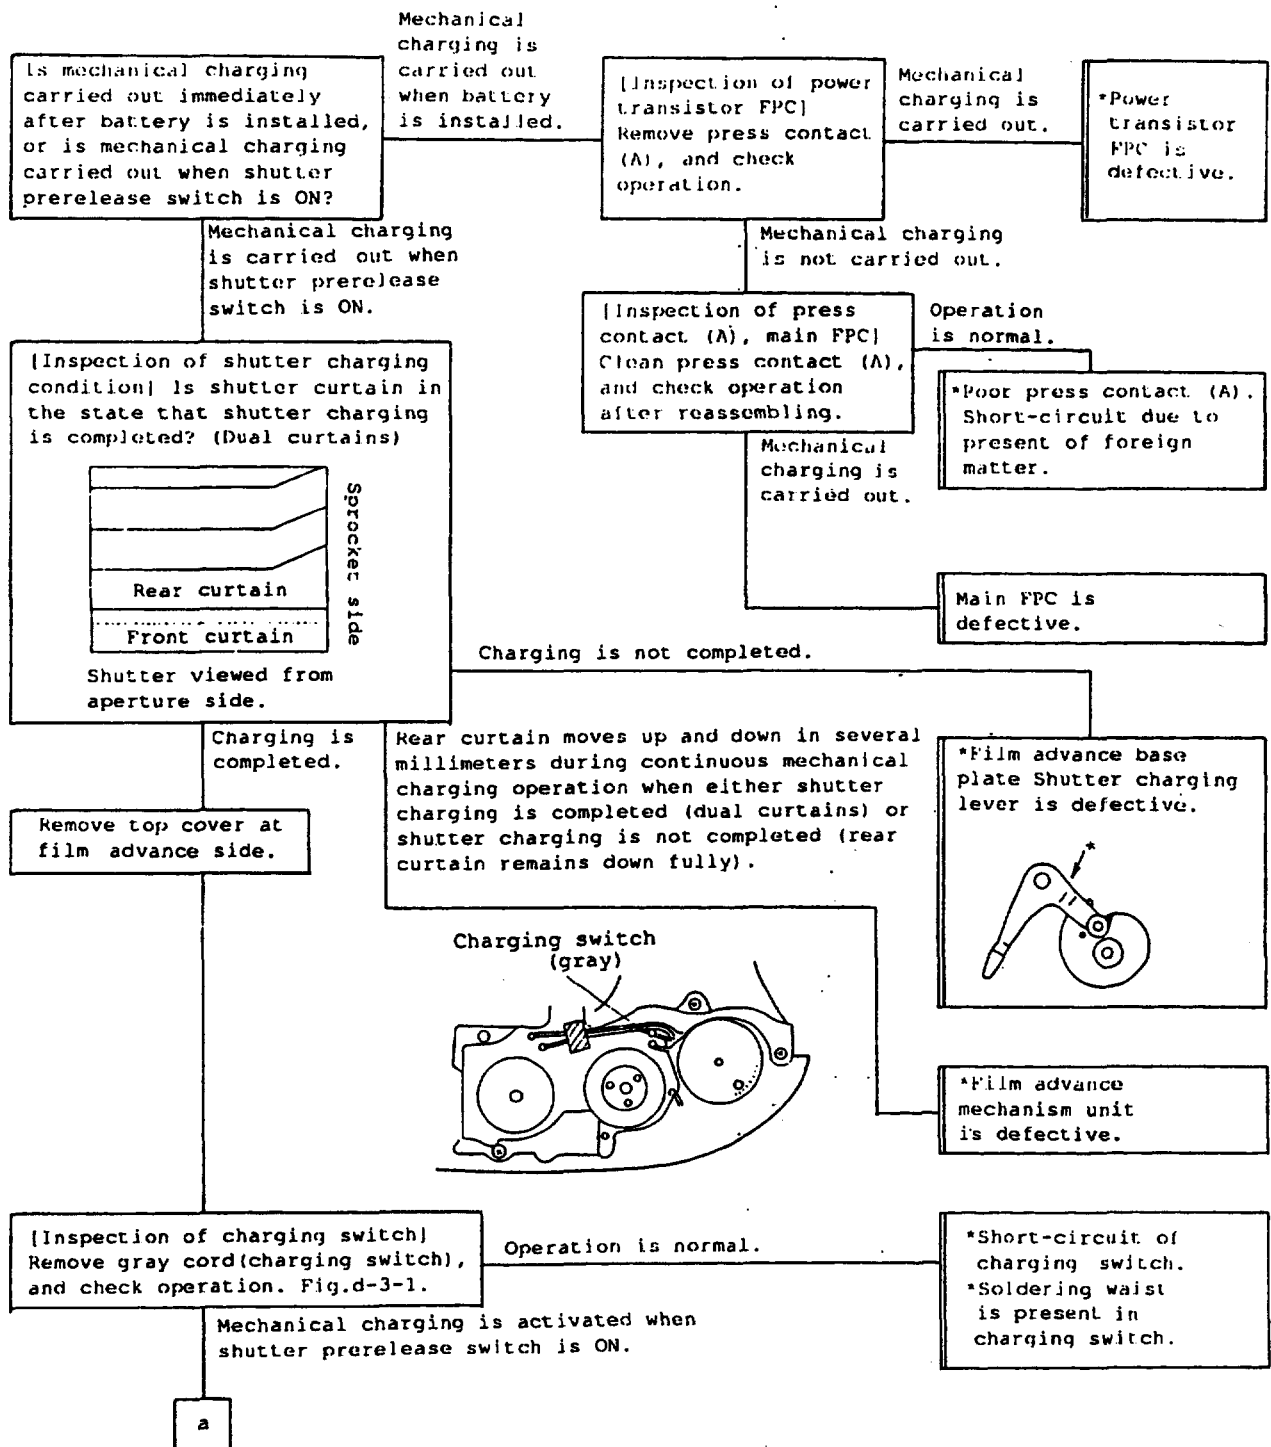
Is mechanical charging carried out immediately after battery is installed, or is mechanical charging carried out when shutter prerelease switch is ON?

Mechanical charging is carried out when battery is installed.

[Inspection of power transistor FPC] Remove press contact (A), and check operation.

Mechanical charging is carried out.

*Power transistor FPC is defective.

Mechanical charging is not carried out.

Mechanical charging is carried out when shutter prerelease switch is ON.

[Inspection of press contact (A), main FPC] Clean press contact (A), and check operation after reassembling.

Operation is normal.

*Poor press contact (A). Short-circuit due to present of foreign matter.

Mechanical charging is carried out.

Main FPC is defective.

[Inspection of shutter charging condition] Is shutter curtain in the state that shutter charging is completed? (Dual curtains)

Sprocket side

Rear curtain

Front curtain

Shutter viewed from aperture side.

Charging is not completed.

Charging is completed.

Rear curtain moves up and down in several millimeters during continuous mechanical charging operation when either shutter charging is completed (dual curtains) or shutter charging is not completed (rear curtain remains down fully).

*Film advance base plate Shutter charging lever is defective.

*

Remove top cover at film advance side.

Charging switch (gray)

*Film advance mechanism unit is defective.

[Inspection of charging switch] Remove gray cord(charging switch), and check operation. Fig.d-3-1.

Operation is normal.

*Short-circuit of charging switch.
*Soldering waist is present in charging switch.

Mechanical charging is activated when shutter prerelease switch is ON.

a